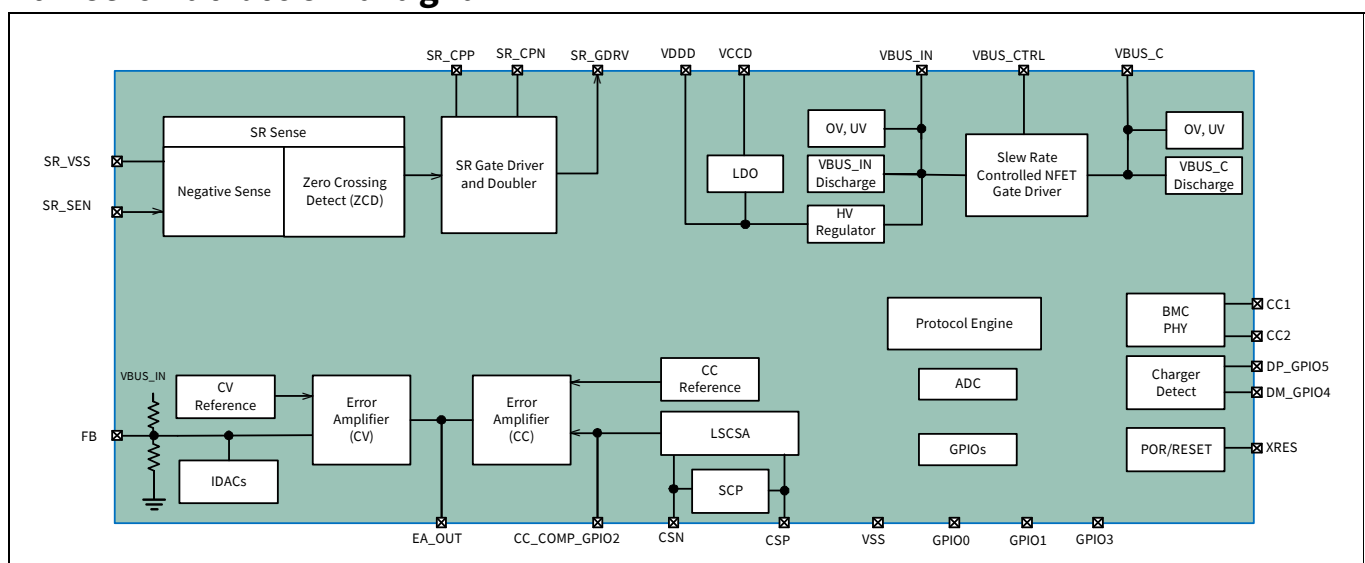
SR_CPP SR_CPN SR_GDRV VDDD VCCD VBUS_IN VBUS_CTRL VBUS_C

SR Sense

SR_VSS

SR_SEN

Negative Sense

Zero Crossing Detect (ZCD)

SR Gate Driver and Doubler

LDO

OV, UV

VBUS_IN Discharge

HV Regulator

Slew Rate Controlled NFET Gate Driver

OV, UV

VBUS_C Discharge

Protocol Engine

BMC PHY

CC1

CC2

Charger Detect

DP_GPIO5

DM_GPIO4

ADC

GPIOs

POR/RESET

XRES

VBUS_IN

FB

CV Reference

IDACs

Error Amplifier (CV)

Error Amplifier (CC)

CC Reference

LSCSA

SCP

EA_OUT CC_COMP_GPIO2 CSN CSP VSS GPIO0 GPIO1 GPIO3